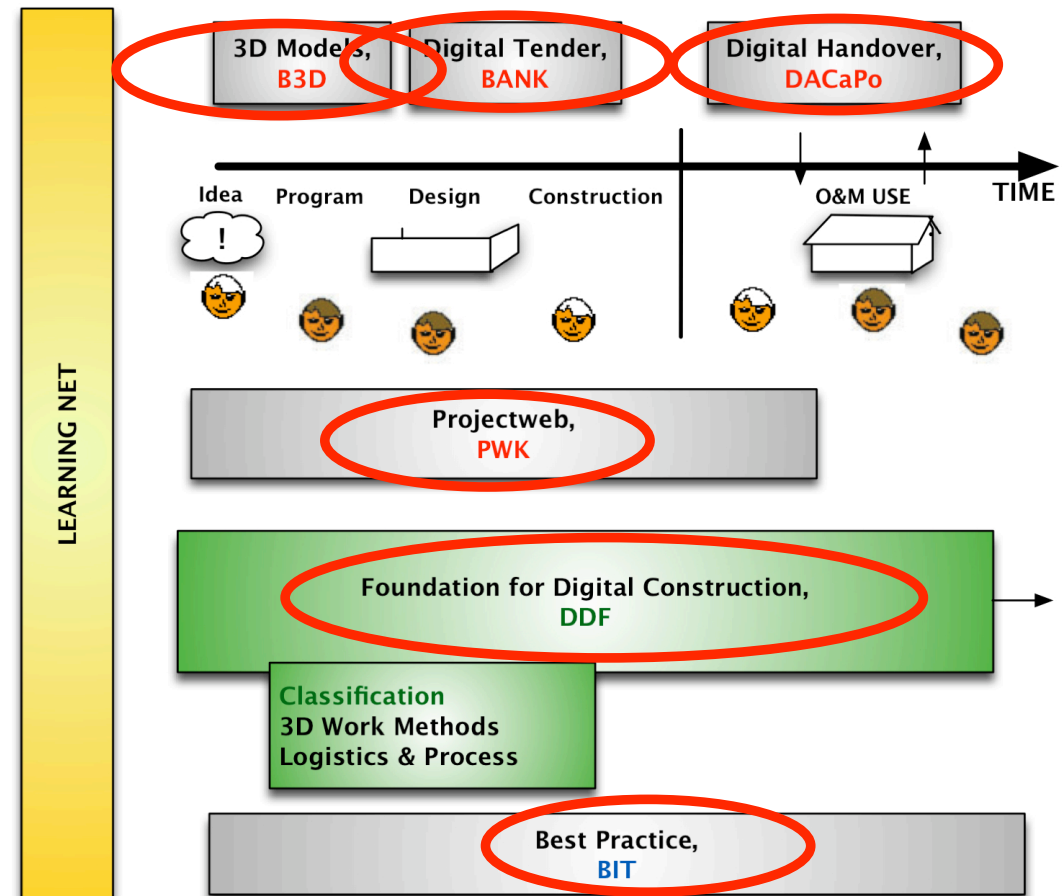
LEARNING NET

3D Models,
B3D

Digital Tender,
BANK

Digital Handover,
DACaPo

TIME

Idea

Program

Design

Construction

O&M USE

!

Projectweb,
PWK

Foundation for Digital Construction,
DDF

Classification
3D Work Methods
Logistics & Process

Best Practice,
BIT